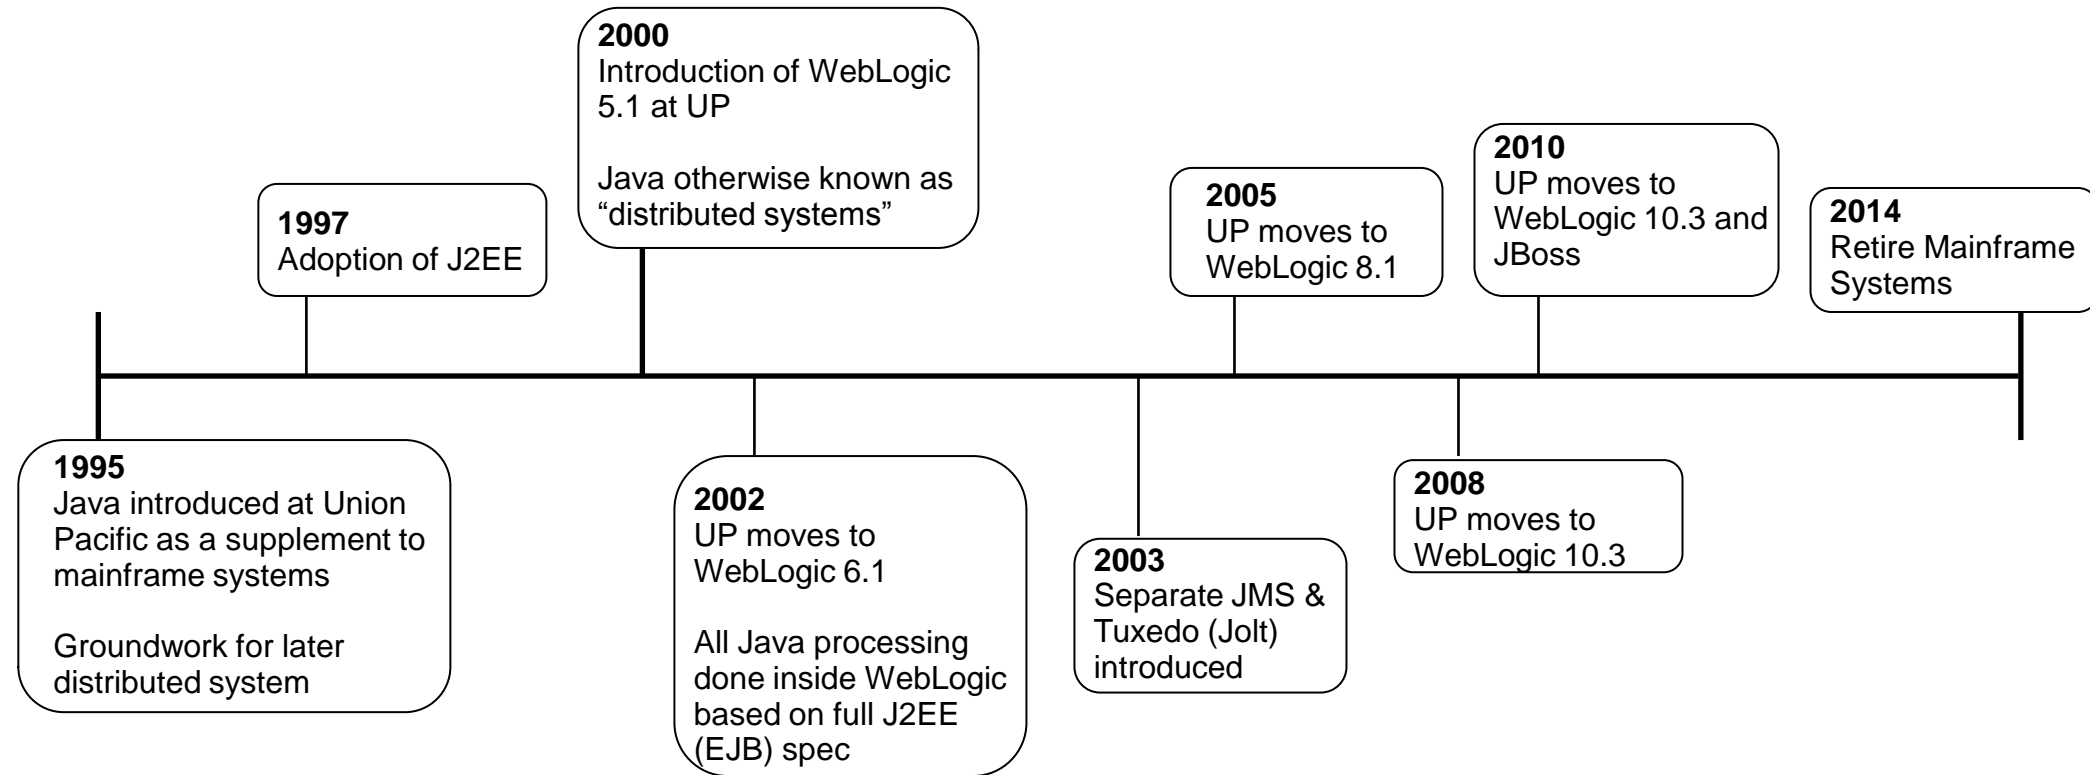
**1995**
Java introduced at Union Pacific as a supplement to mainframe systems

Groundwork for later distributed system

**1997**
Adoption of J2EE

**2000**
Introduction of WebLogic 5.1 at UP

Java otherwise known as “distributed systems”

**2002**
UP moves to WebLogic 6.1

All Java processing done inside WebLogic based on full J2EE (EJB) spec

**2003**
Separate JMS & Tuxedo (Jolt) introduced

**2005**
UP moves to WebLogic 8.1

**2008**
UP moves to WebLogic 10.3

**2010**
UP moves to WebLogic 10.3 and JBoss

**2014**
Retire Mainframe Systems